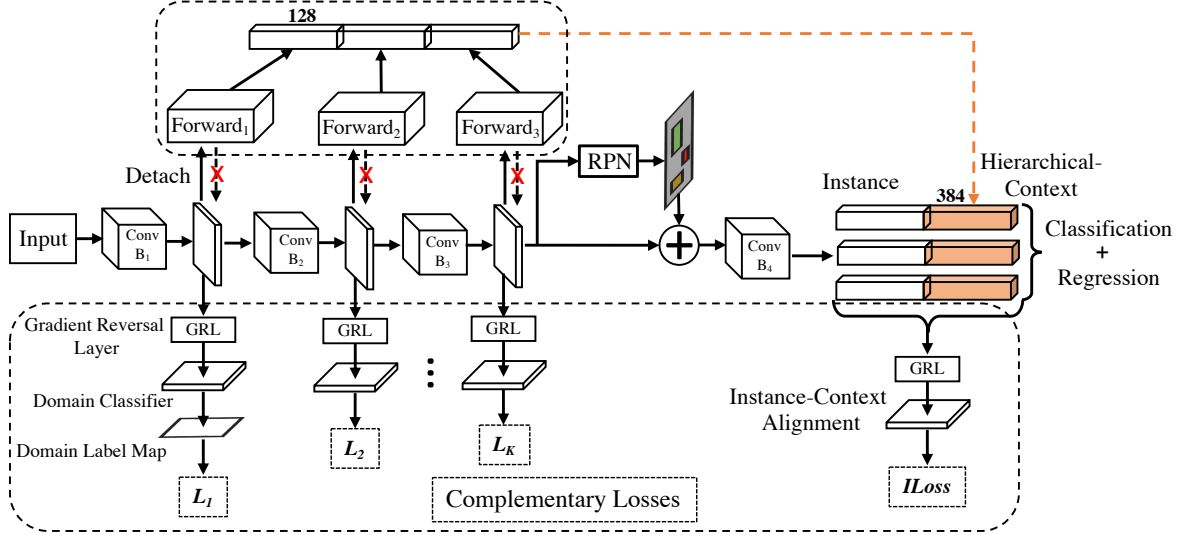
128

Forward$_1$

Forward$_2$

Forward$_3$

Detach

RPN

Hierarchical-Context

Instance

384

Input

Conv B$_1$

Conv B$_2$

Conv B$_3$

Conv B$_4$

Classification + Regression

Gradient Reversal Layer

GRL

GRL

GRL

GRL

Domain Classifier

Domain Label Map

Instance-Context Alignment

$L_1$

$L_2$

$L_K$

ILoss

Complementary Losses